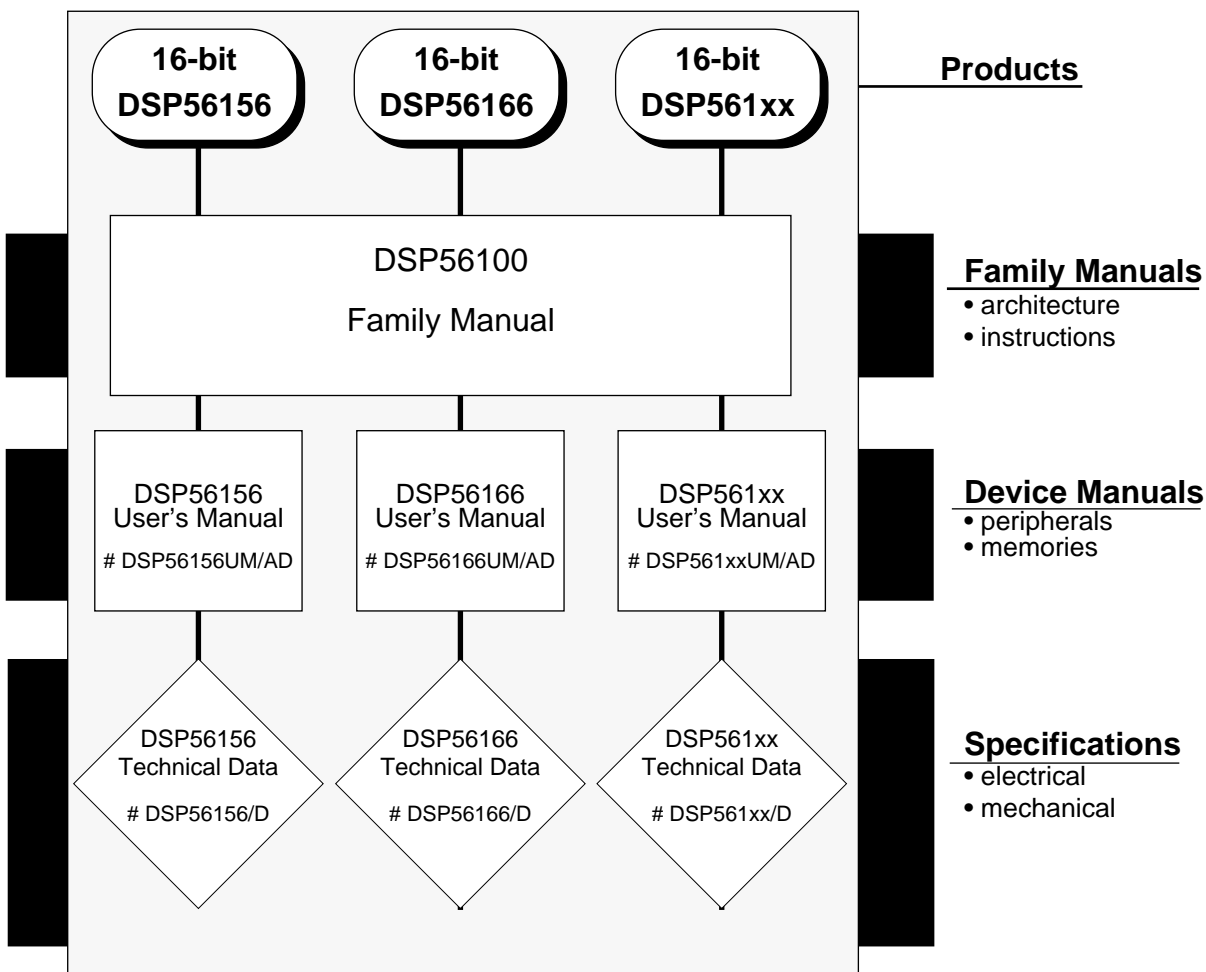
16-bit DSP56156

16-bit DSP56166

16-bit DSP561xx

Products

DSP56100

Family Manual

Family Manuals
• architecture
• instructions

DSP56156 User's Manual
# DSP56156UM/AD

DSP56166 User's Manual
# DSP56166UM/AD

DSP561xx User's Manual
# DSP561xxUM/AD

Device Manuals
• peripherals
• memories

DSP56156 Technical Data
# DSP56156/D

DSP56166 Technical Data
# DSP56166/D

DSP561xx Technical Data
# DSP561xx/D

Specifications
• electrical
• mechanical